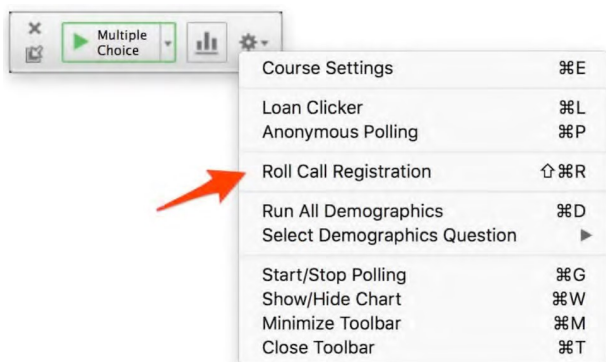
Multiple Choice

Course Settings ⌘E

Loan Clicker ⌘L
Anonymous Polling ⌘P

Roll Call Registration ⇧⌘R

Run All Demographics ⌘D
Select Demographics Question ▶

Start/Stop Polling ⌘G
Show/Hide Chart ⌘W
Minimize Toolbar ⌘M
Close Toolbar ⌘T